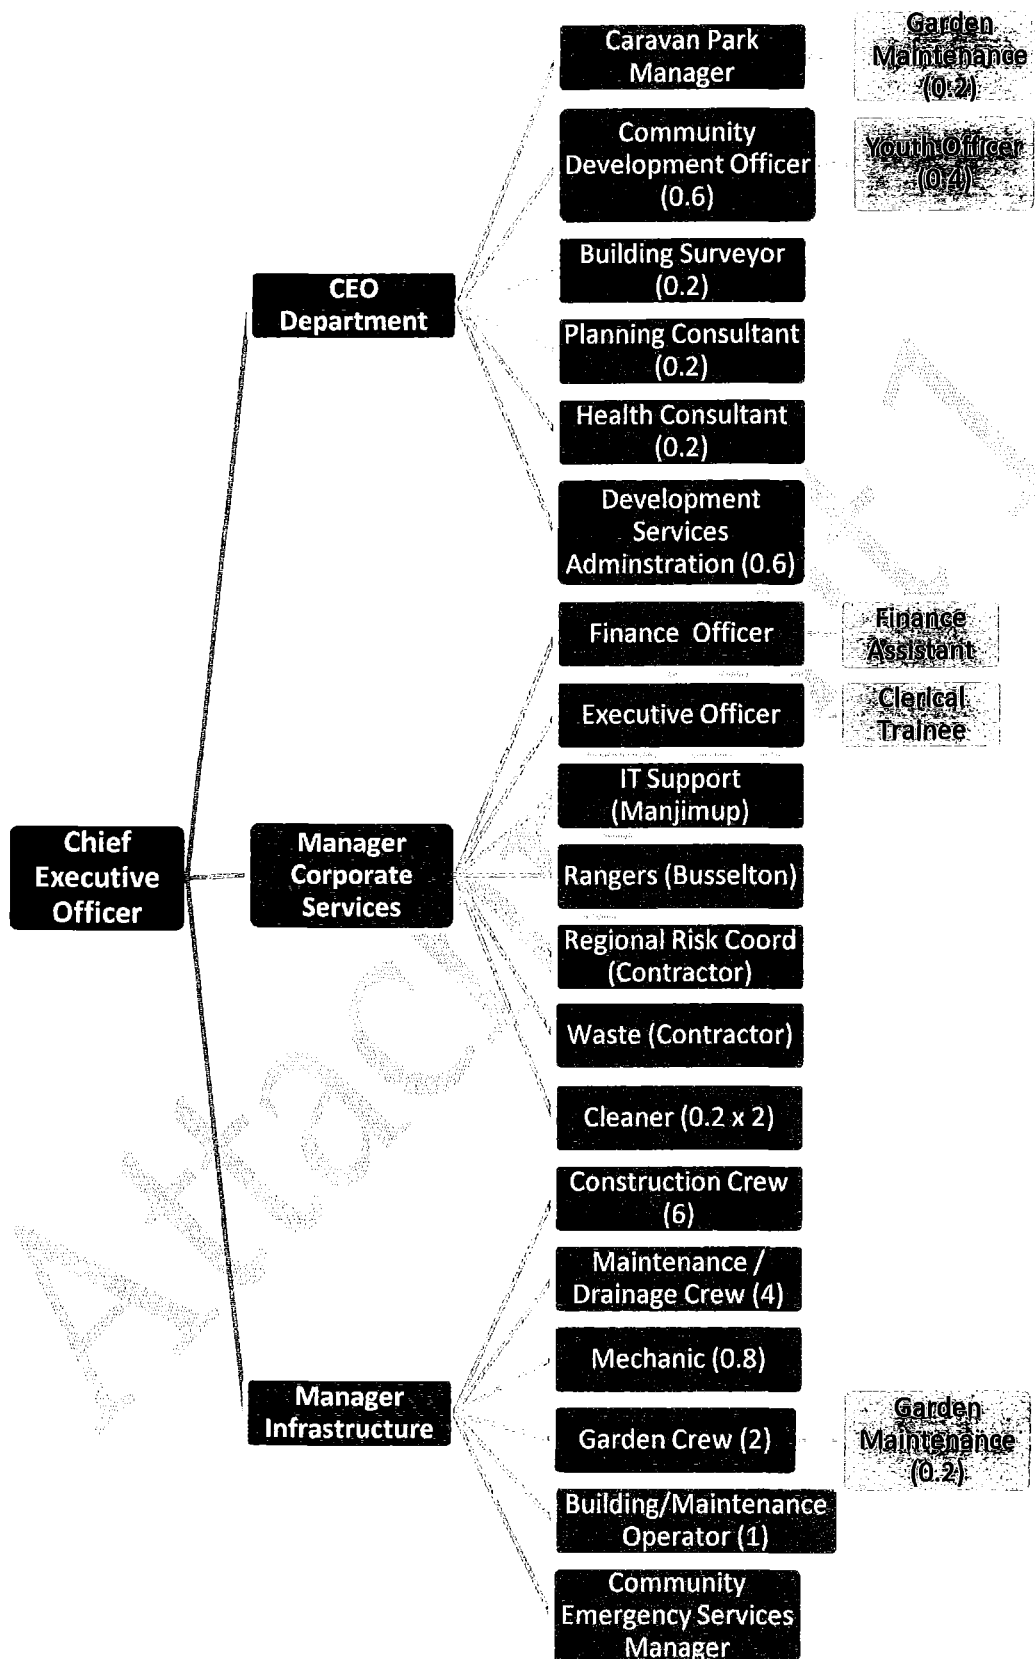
Chief Executive Officer

CEO Department

Caravan Park Manager

Garden Maintenance (0.2)

Community Development Officer (0.6)

Youth Officer (0.4)

Building Surveyor (0.2)

Planning Consultant (0.2)

Health Consultant (0.2)

Development Services Adminstration (0.6)

Manager Corporate Services

Finance Officer

Finance Assistant

Executive Officer

Clerical Trainee

IT Support (Manjimup)

Rangers (Busselton)

Regional Risk Coord (Contractor)

Waste (Contractor)

Cleaner (0.2 x 2)

Manager Infrastructure

Construction Crew (6)

Maintenance / Drainage Crew (4)

Mechanic (0.8)

Garden Crew (2)

Garden Maintenance (0.2)

Building/Maintenance Operator (1)

Community Emergency Services Manager

Attachment 1